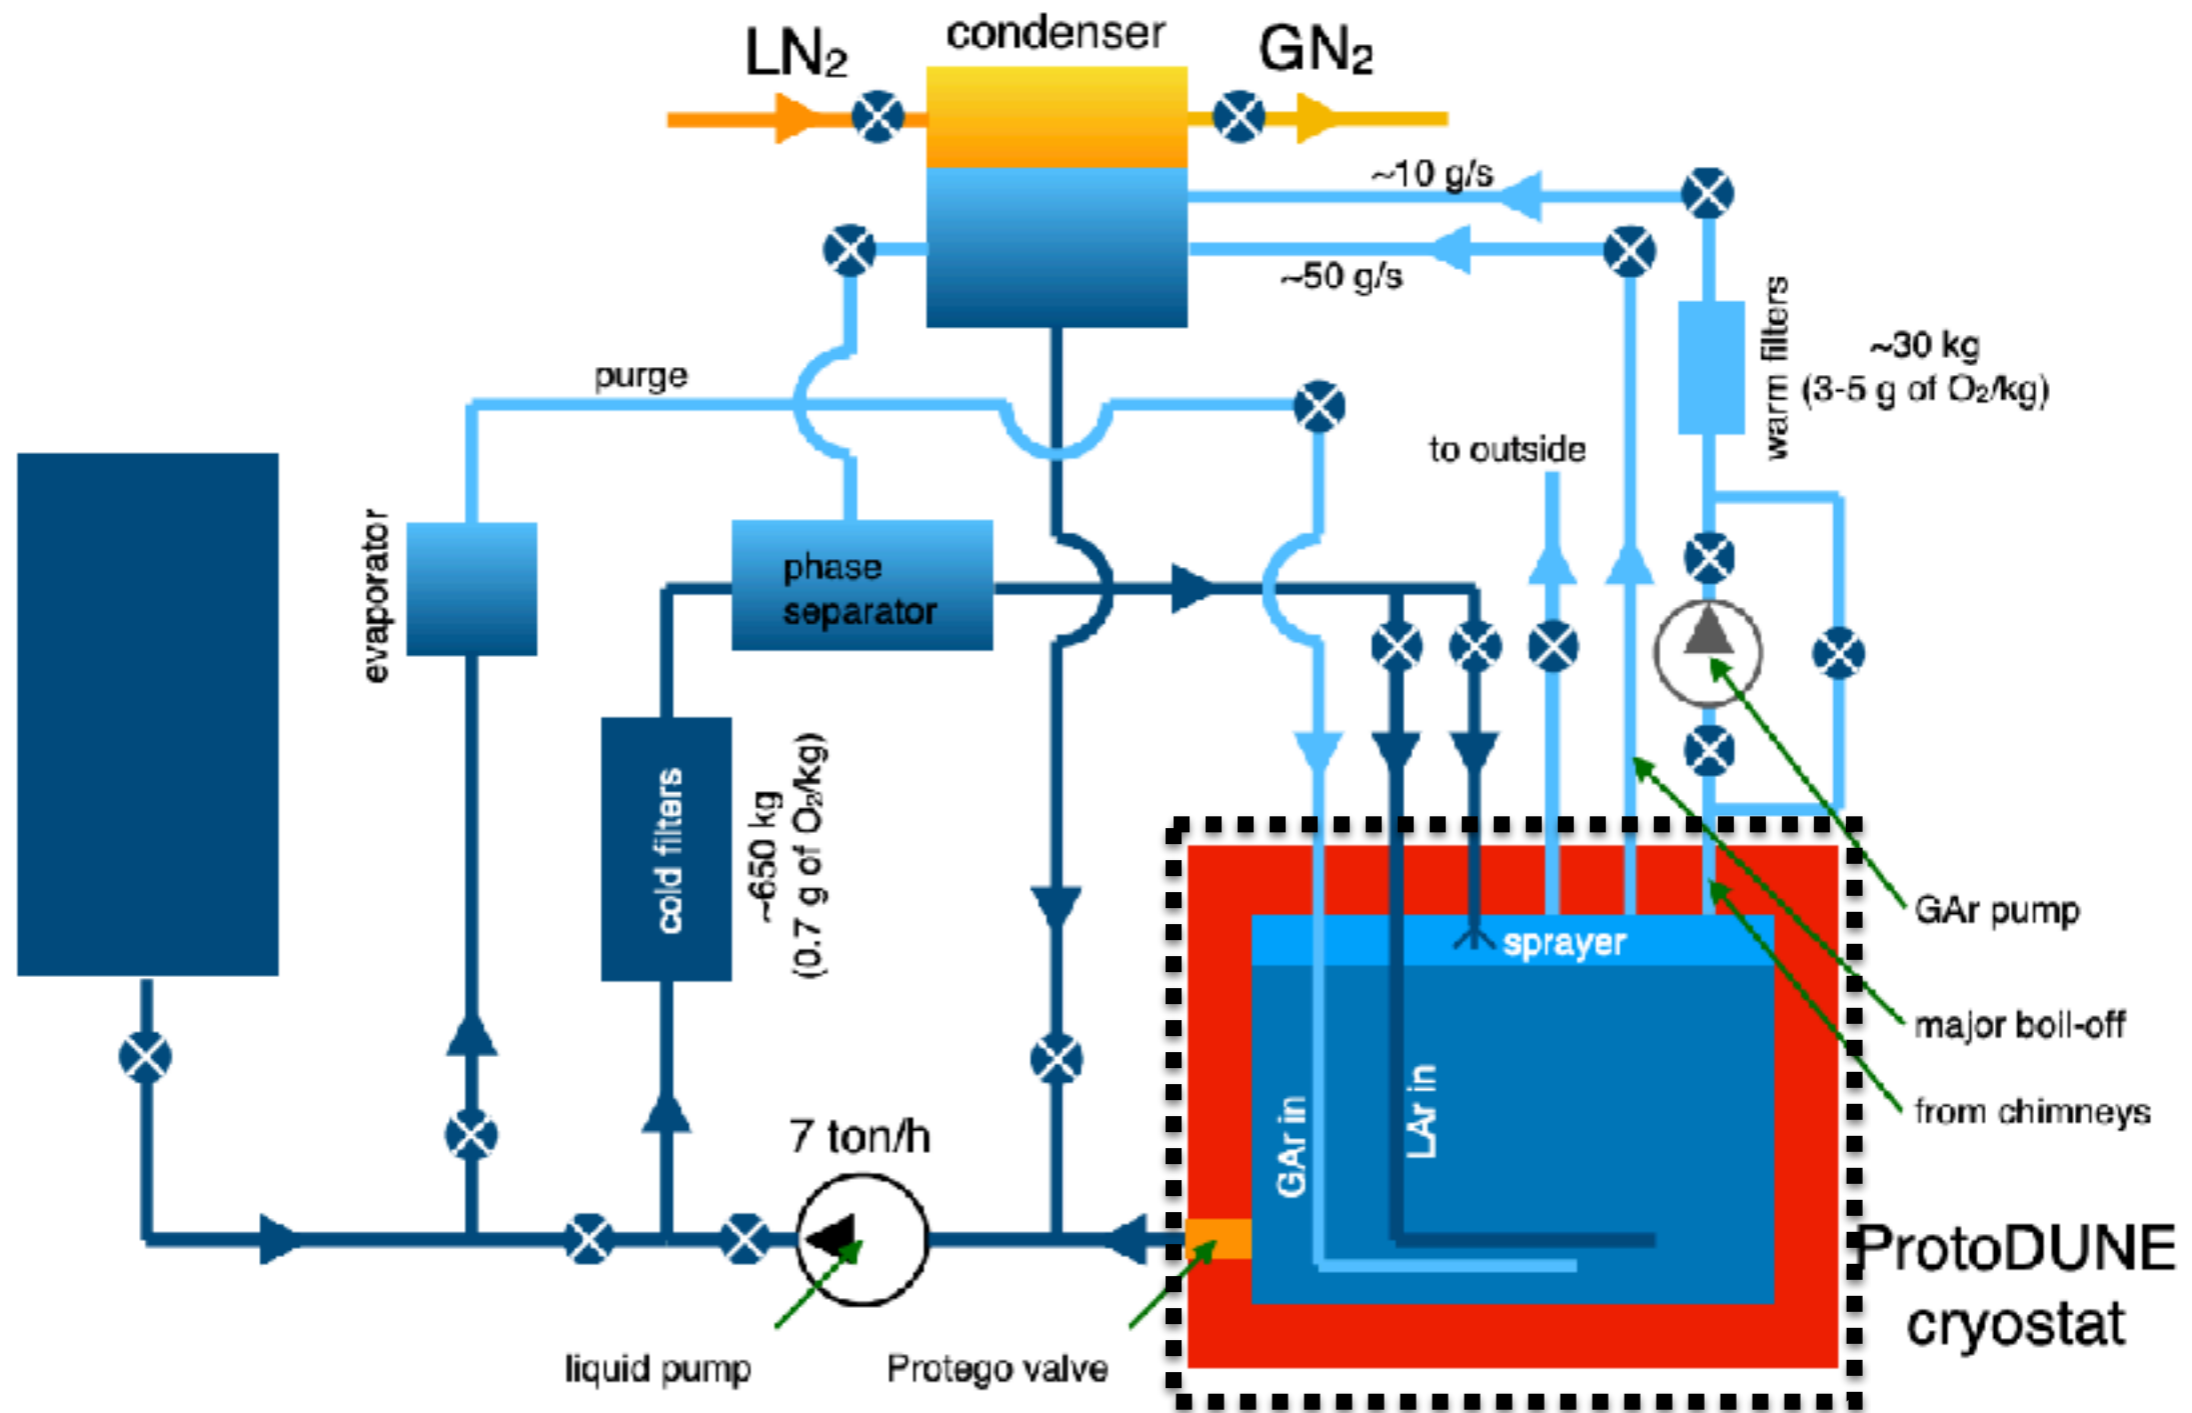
$LN_2$
condenser
$GN_2$
~10 g/s
~50 g/s
warm filters
~30 kg
(3-5 g of $O_2$/kg)
purge
to outside
evaporator
phase separator
cold filters
~650 kg
(0.7 g of $O_2$/kg)
sprayer
GAr pump
major boil-off
from chimneys
GAr in
LAr in
7 ton/h
ProtoDUNE cryostat
liquid pump
Protego valve